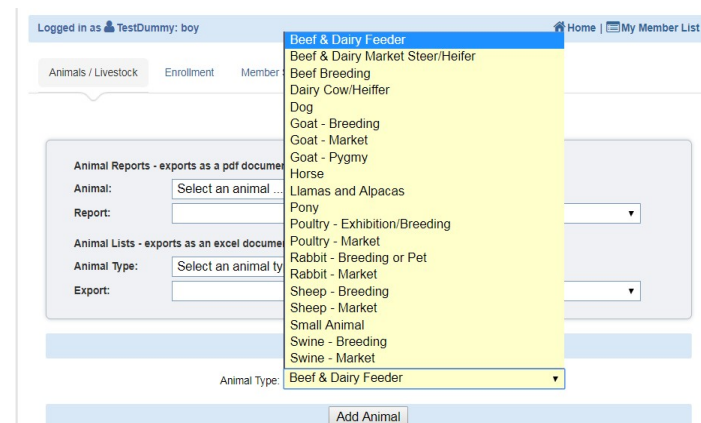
Logged in as TestDummy: boy

Home | My Member List

Animals / Livestock Enrollment Member

Beef & Dairy Feeder
Beef & Dairy Market Steer/Heifer
Beef Breeding
Dairy Cow/Heiffer
Dog
Goat - Breeding
Goat - Market
Goat - Pygmy
Horse
Llamas and Alpacas
Pony
Poultry - Exhibition/Breeding
Poultry - Market
Rabbit - Breeding or Pet
Rabbit - Market
Sheep - Breeding
Sheep - Market
Small Animal
Swine - Breeding
Swine - Market

Animal Reports - exports as a pdf documen

Animal: Select an animal ...

Report:

Animal Lists - exports as an excel documen

Animal Type: Select an animal ty

Export:

Animal Type: Beef & Dairy Feeder

Add Animal